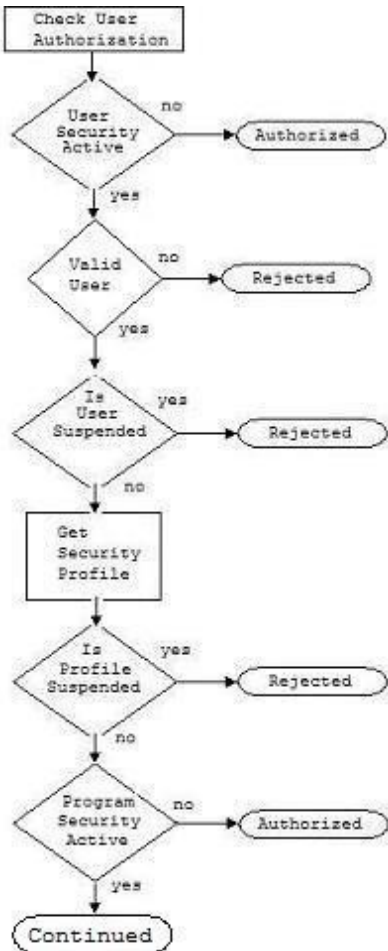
Check User Authorization

User Security Active

no

Authorized

yes

Valid User

no

Rejected

yes

Is User Suspended

yes

Rejected

no

Get Security Profile

Is Profile Suspended

yes

Rejected

no

Program Security Active

no

Authorized

yes

Continued